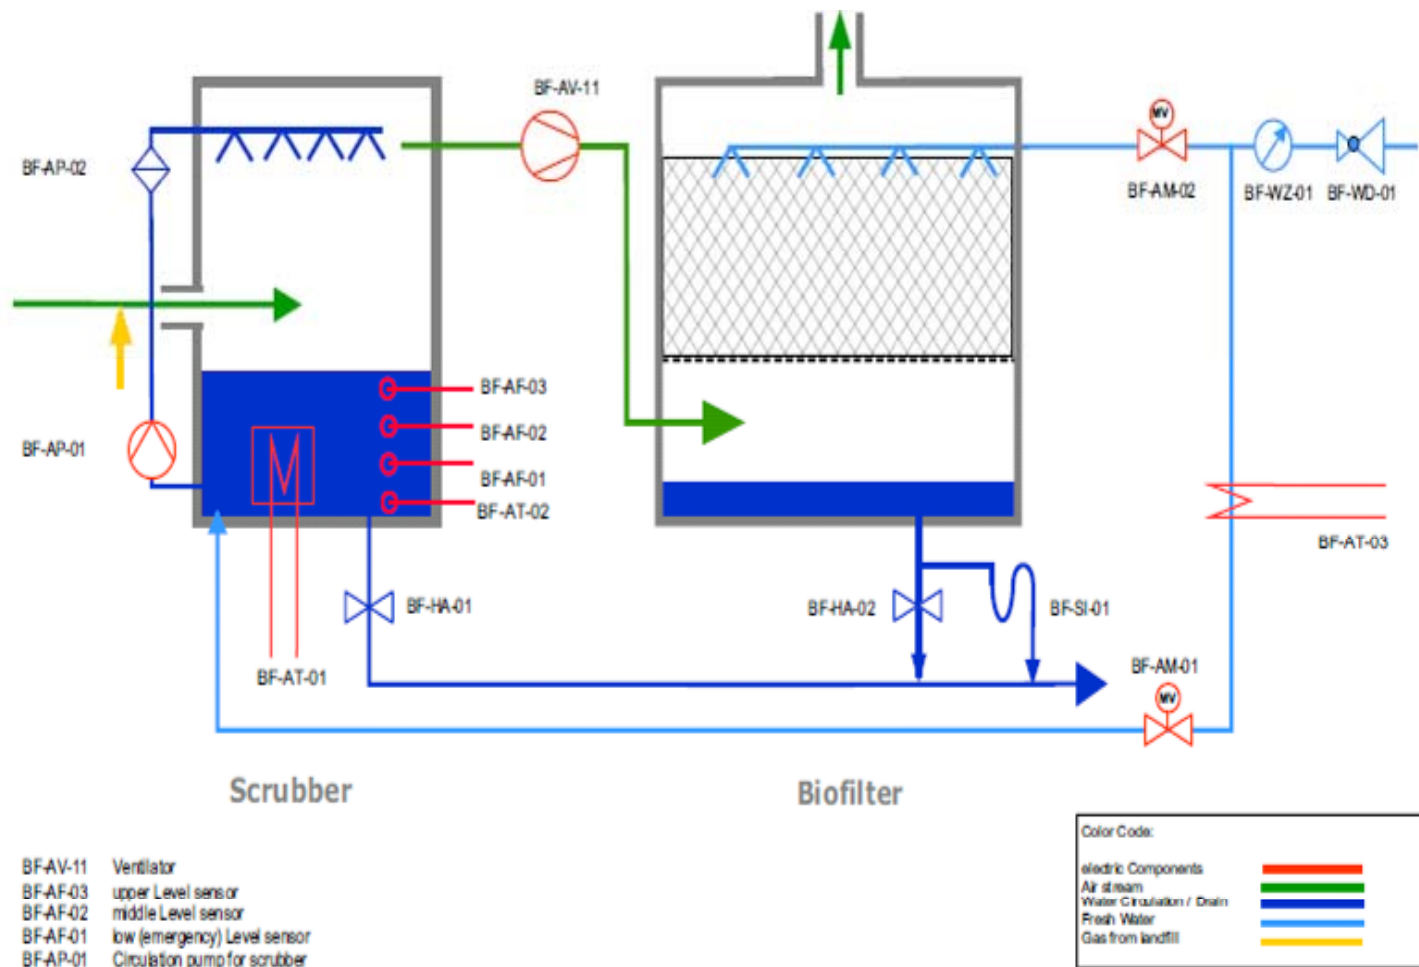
BF-AV-11

BF-AP-02

BF-AM-02

BF-WZ-01

BF-WD-01

MV

BF-AF-03

BF-AF-02

BF-AF-01

BF-AT-02

BF-AP-01

BF-AT-03

BF-HA-01

BF-HA-02

BF-SI-01

BF-AM-01

MV

BF-AT-01

Scrubber

Biofilter

| | |
|---|---|
| BF-AV-11 | Ventilator |
| BF-AF-03 | upper Level sensor |
| BF-AF-02 | middle Level sensor |
| BF-AF-01 | low (emergency) Level sensor |
| BF-AP-01 | Circulation pump for scrubber |

Color Code:

electric Components
Air stream
Water Circulation / Drain
Fresh Water
Gas from landfill